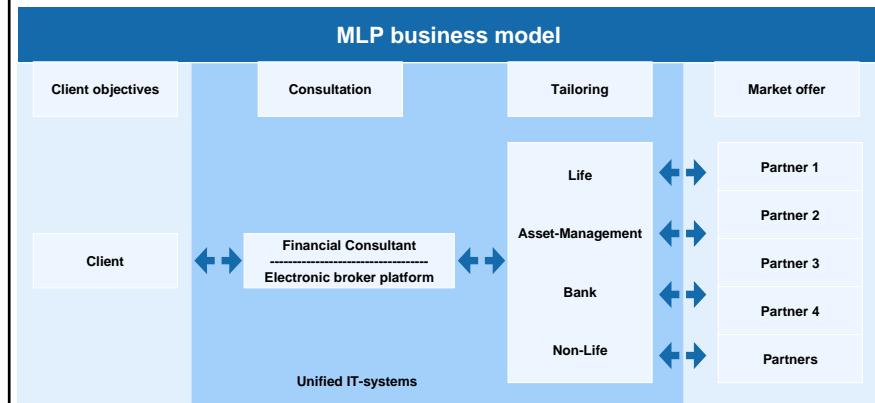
MLP business model

Client objectives

Consultation

Tailoring

Market offer

Client

Financial Consultant
----------------------------------
Electronic broker platform

Life

Asset-Management

Bank

Non-Life

Partner 1

Partner 2

Partner 3

Partner 4

Partners

Unified IT-systems